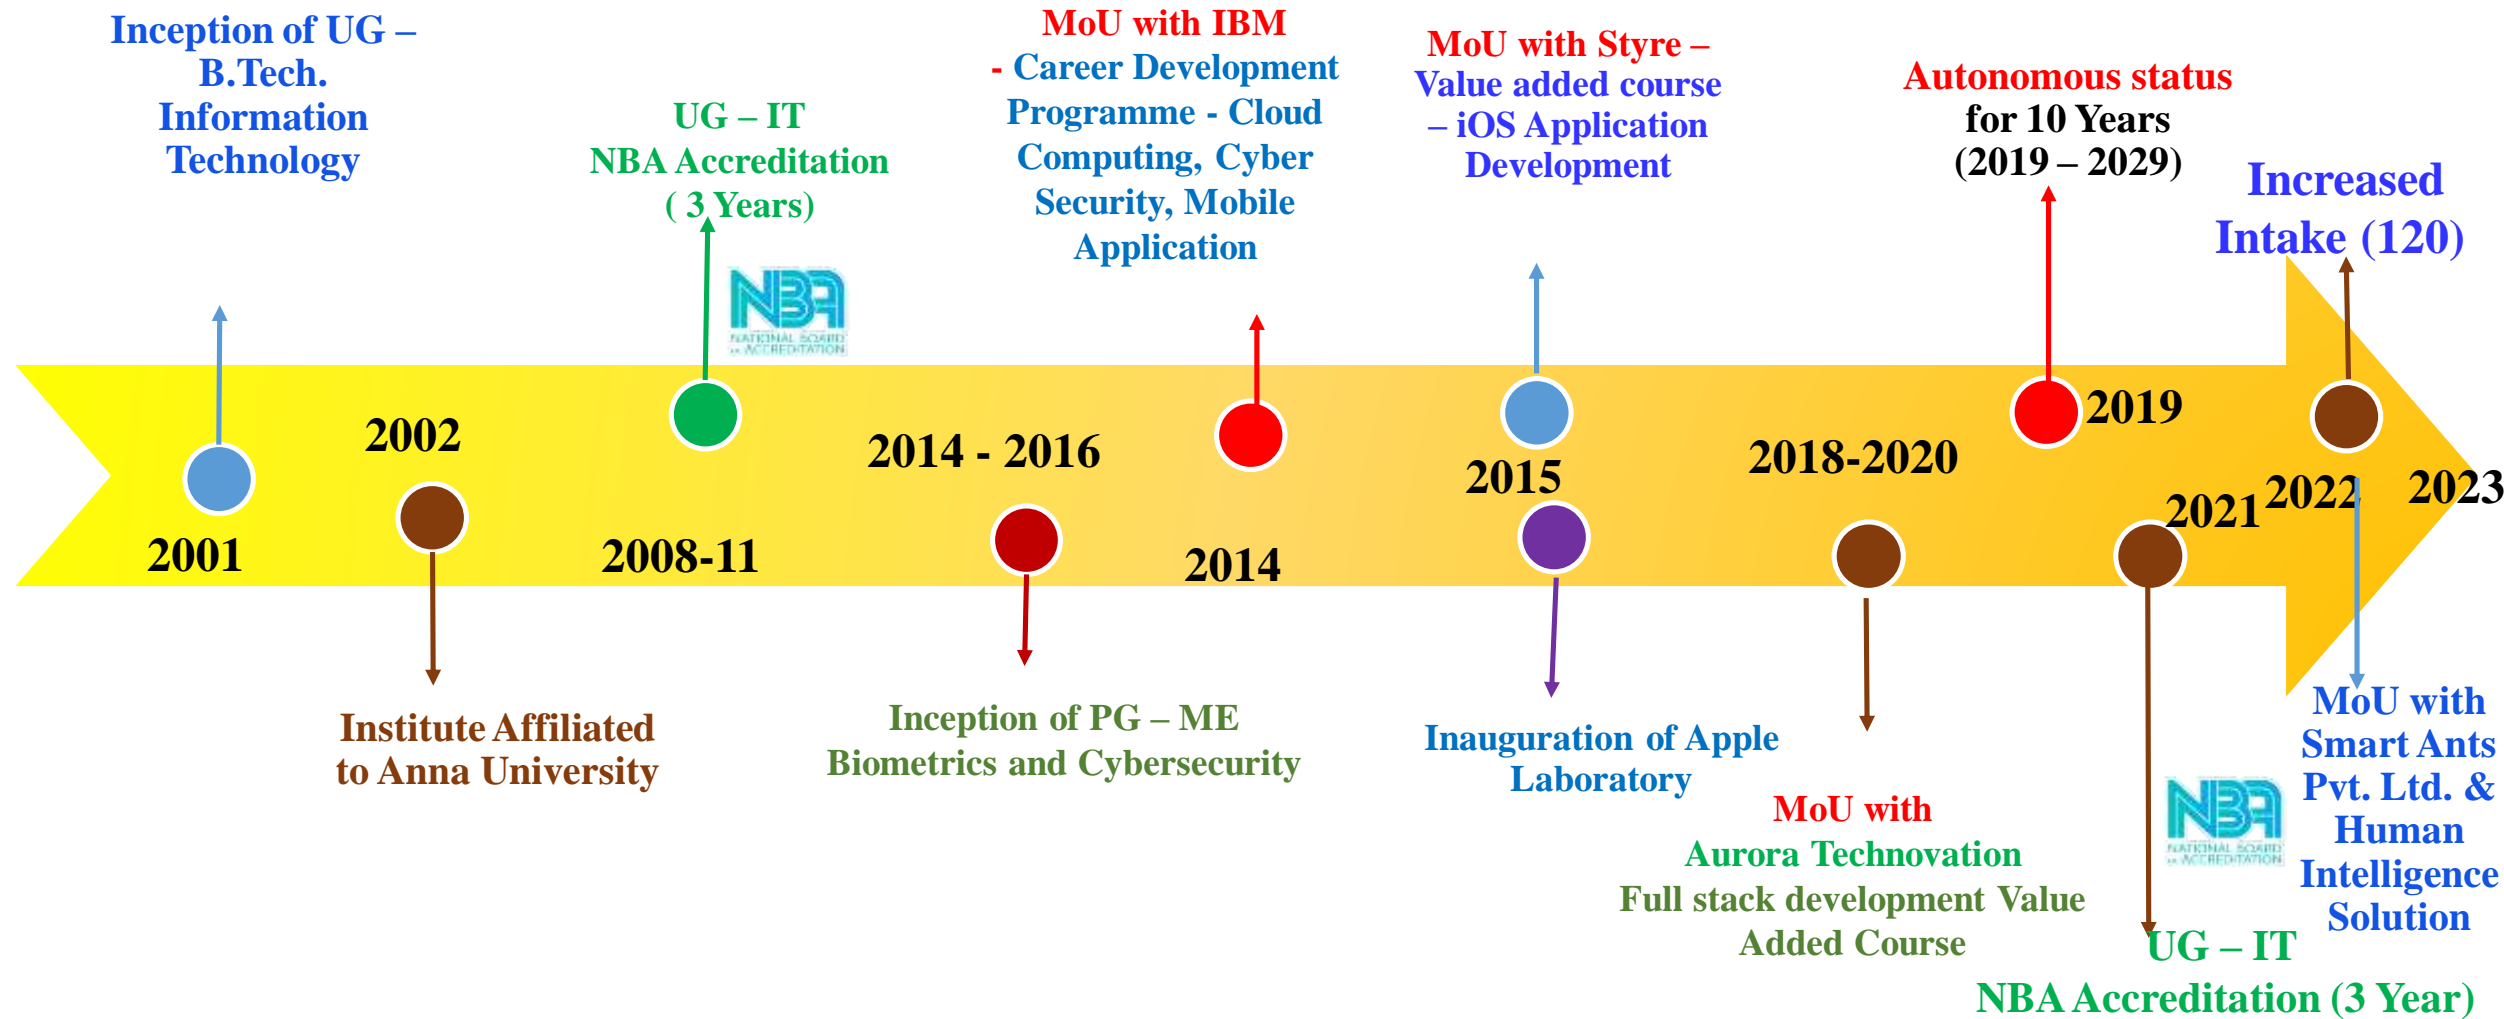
Inception of UG – B.Tech. Information Technology

UG – IT NBA Accreditation ( 3 Years)

NBA NATIONAL BOARD of ACCREDITATION

MoU with IBM - Career Development Programme - Cloud Computing, Cyber Security, Mobile Application

MoU with Styre – Value added course – iOS Application Development

Autonomous status for 10 Years (2019 – 2029)

Increased Intake (120)

2001

2002

2008-11

2014 - 2016

2014

2015

2018-2020

2019

2021

2022

2023

Institute Affiliated to Anna University

Inception of PG – ME Biometrics and Cybersecurity

Inauguration of Apple Laboratory

MoU with Aurora Technovation Full stack development Value Added Course

NBA NATIONAL BOARD of ACCREDITATION

UG – IT NBA Accreditation (3 Year)

MoU with Smart Ants Pvt. Ltd. & Human Intelligence Solution